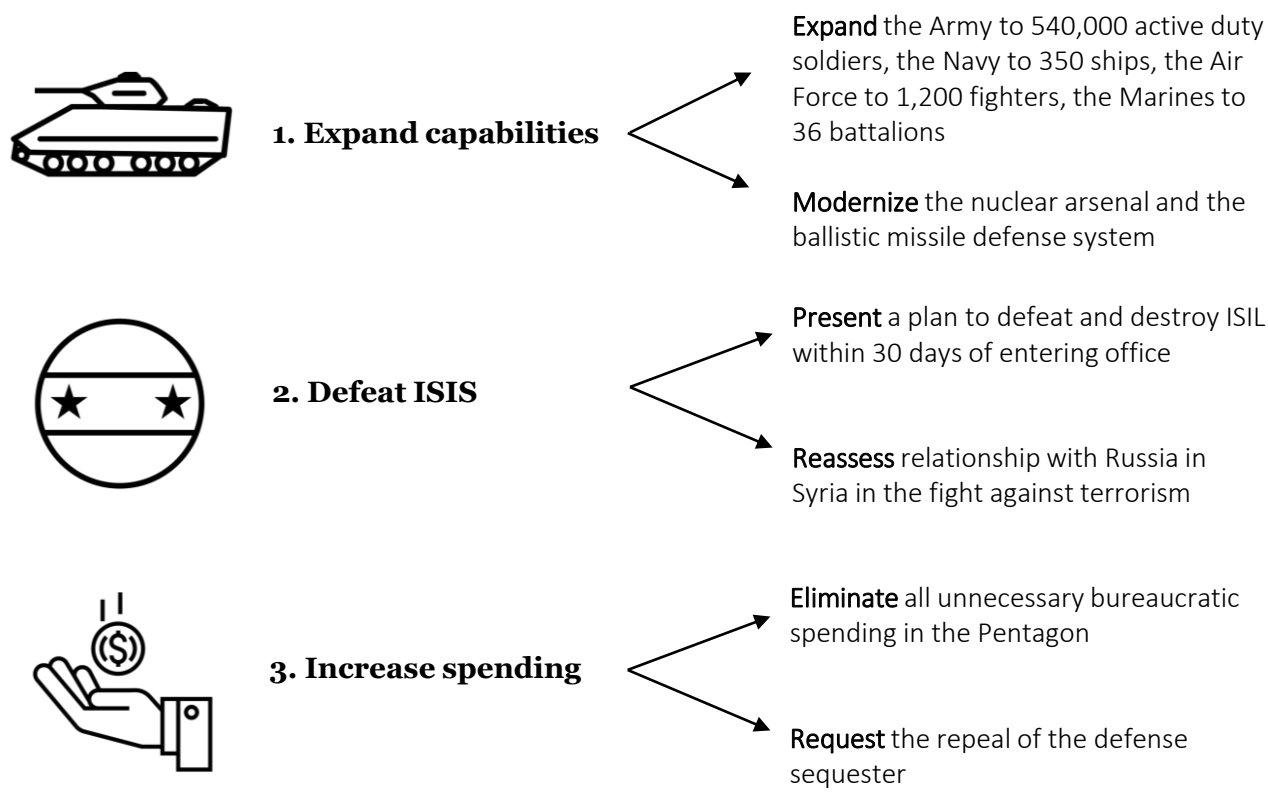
1. Expand capabilities

Expand the Army to 540,000 active duty soldiers, the Navy to 350 ships, the Air Force to 1,200 fighters, the Marines to 36 battalions

Modernize the nuclear arsenal and the ballistic missile defense system

2. Defeat ISIS

Present a plan to defeat and destroy ISIL within 30 days of entering office

Reassess relationship with Russia in Syria in the fight against terrorism

3. Increase spending

Eliminate all unnecessary bureaucratic spending in the Pentagon

Request the repeal of the defense sequester